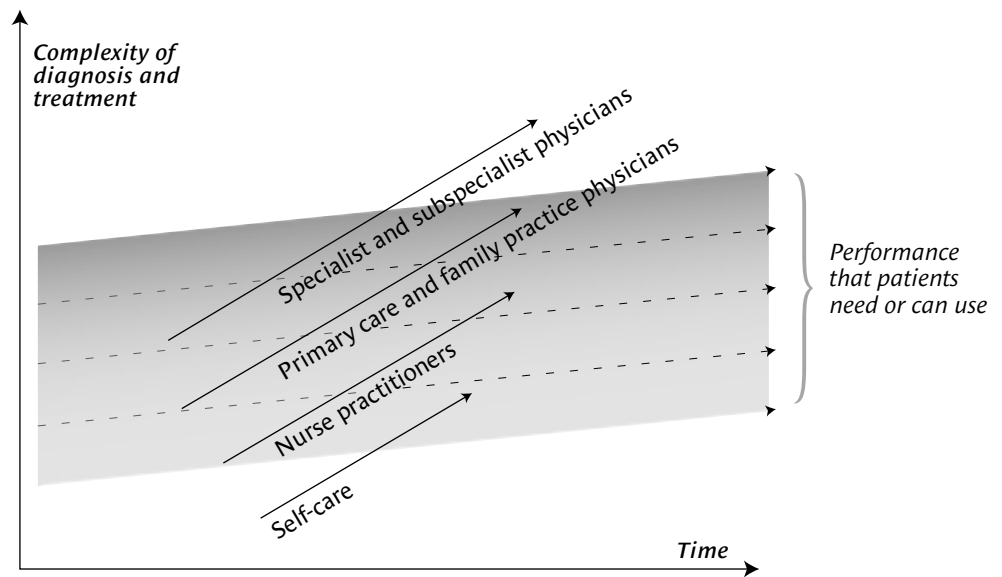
Complexity of diagnosis and treatment

Specialist and subspecialist physicians

Primary care and family practice physicians

Nurse practitioners

Self-care

Performance that patients need or can use

Time